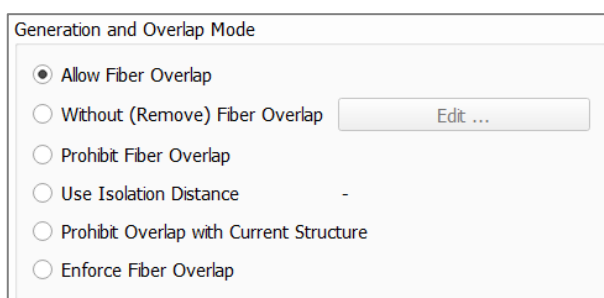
Generation and Overlap Mode

Allow Fiber Overlap

Without (Remove) Fiber Overlap

Edit ...

Prohibit Fiber Overlap

Use Isolation Distance -

Prohibit Overlap with Current Structure

Enforce Fiber Overlap